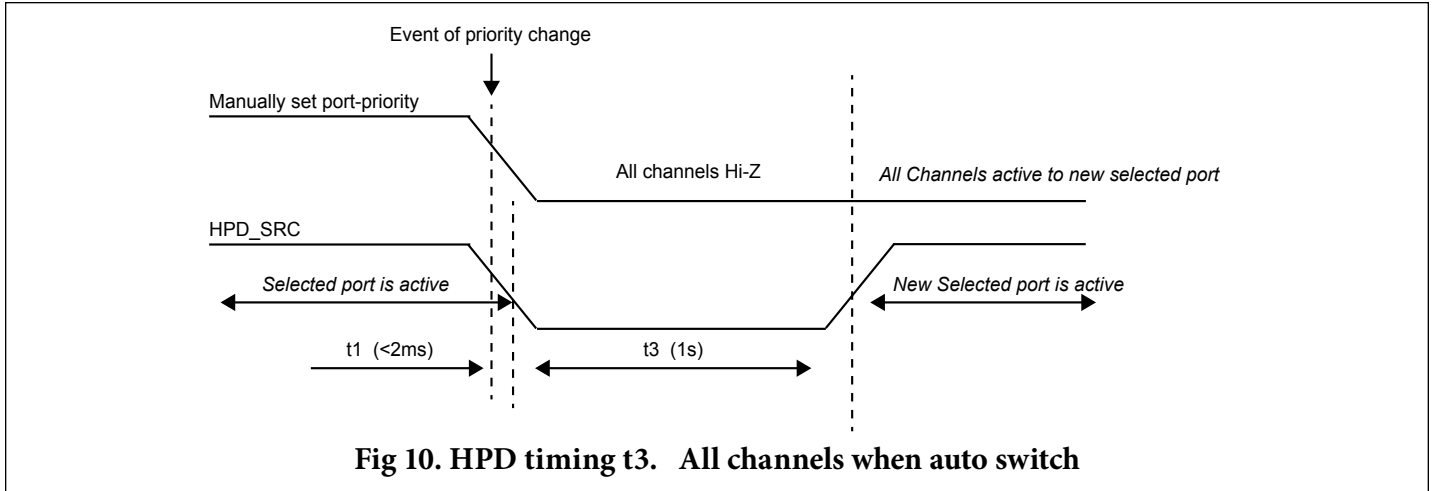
Event of priority change

Manually set port-priority

All channels Hi-Z

All Channels active to new selected port

HPD_SRC

Selected port is active

New Selected port is active

t1 (<2ms)

t3 (1s)

Fig 10. HPD timing t3. All channels when auto switch